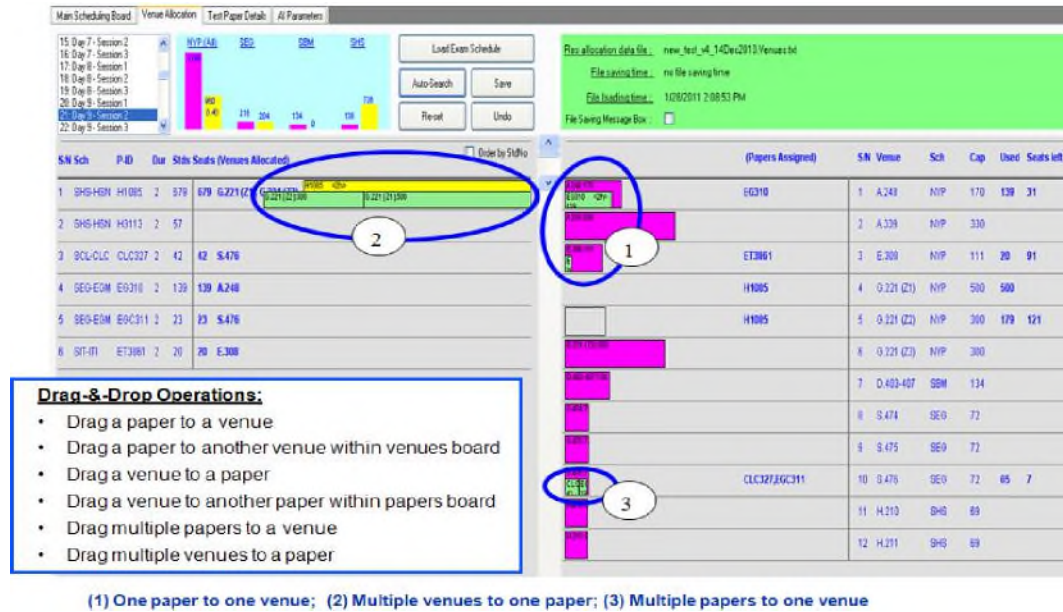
Main Scheduling Board | Venue Allocation | Test Paper Details | AI Parameters

15: Day 7 - Session 2
16: Day 7 - Session 3
17: Day 8 - Session 1
18: Day 8 - Session 2
19: Day 8 - Session 3
20: Day 9 - Session 1
21: Day 9 - Session 2
22: Day 9 - Session 3

NYP (All) SEG SBM SHS

Load Exam Schedule
Auto-Search | Save
Re-set | Undo

Res allocation data file : new_test_v4_14Dec2013.Venues.txt
File saving time : no file saving time
File loading time : 1/28/2011 2:08:53 PM
File Saving Message Box :

Order by StdNo

| S/N | Sch | P-ID | Dur | Stds | Seats (Venues Allocated) |
|---|---|---|---|---|---|
| 1 | SHS-HSN | H1085 | 2 | 679 | 679 G.221 (Z1) G.221 (Z2) |
| 2 | SHS-HSN | H3113 | 2 | 57 | |
| 3 | SCL-CLC | CLC327 | 2 | 42 | 42 S.476 |
| 4 | SEG-EGM | EG310 | 2 | 139 | 139 A.248 |
| 5 | SEG-EGM | EGC311 | 2 | 23 | 23 S.476 |
| 6 | SIT-ITI | ET3861 | 2 | 20 | 20 E.308 |

| (Papers Assigned) | S/N | Venue | Sch | Cap | Used | Seats left |
|---|---|---|---|---|---|---|
| EG310 | 1 | A.248 | NYP | 170 | 139 | 31 |
| | 2 | A.339 | NYP | 330 | | |
| ET3861 | 3 | E.308 | NYP | 111 | 20 | 91 |
| H1085 | 4 | G.221 (Z1) | NYP | 500 | 500 | |
| H1085 | 5 | G.221 (Z2) | NYP | 300 | 179 | 121 |
| | 6 | G.221 (Z3) | NYP | 300 | | |
| | 7 | D.403-407 | SBM | 134 | | |
| | 8 | S.474 | SEG | 72 | | |
| | 9 | S.475 | SEG | 72 | | |
| CLC327,EGC311 | 10 | S.476 | SEG | 72 | 65 | 7 |
| | 11 | H.210 | SHS | 69 | | |
| | 12 | H.211 | SHS | 69 | | |

1 2 3

Drag-&-Drop Operations:
• Drag a paper to a venue
• Drag a paper to another venue within venues board
• Drag a venue to a paper
• Drag a venue to another paper within papers board
• Drag multiple papers to a venue
• Drag multiple venues to a paper

(1) One paper to one venue; (2) Multiple venues to one paper; (3) Multiple papers to one venue